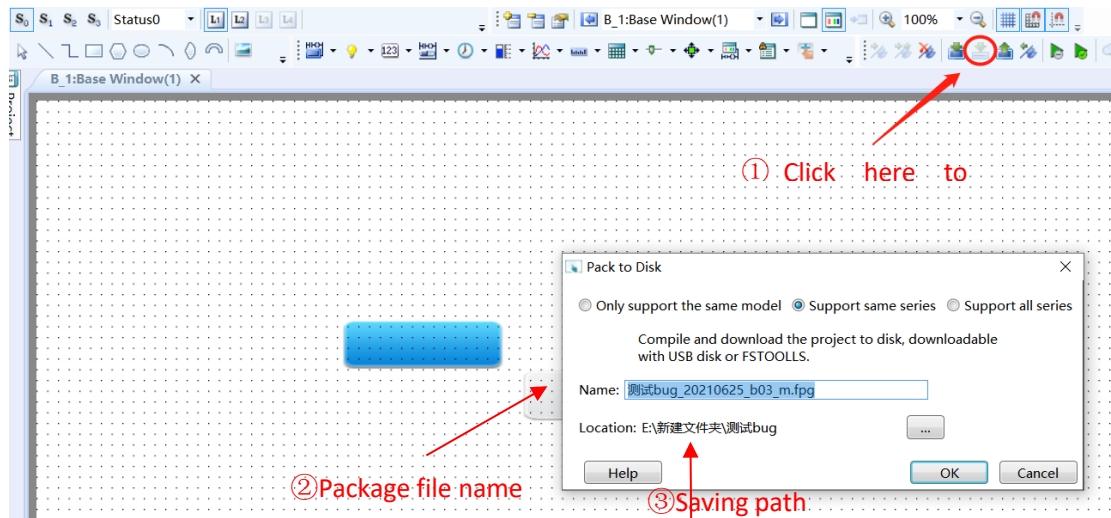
$S_0$ $S_1$ $S_2$ $S_3$ Status0 L1 L2 L3 L4 B_1:Base Window(1) 100%

123

B_1:Base Window(1) ×

Project

① Click here to

Pack to Disk ×

Only support the same model Support same series Support all series

Compile and download the project to disk, downloadable with USB disk or FSTOOLLS.

Name: 测试bug_20210625_b03_m.fpg

Location: E:\新建文件夹\测试bug ...

Help OK Cancel

②Package file name

③Saving path